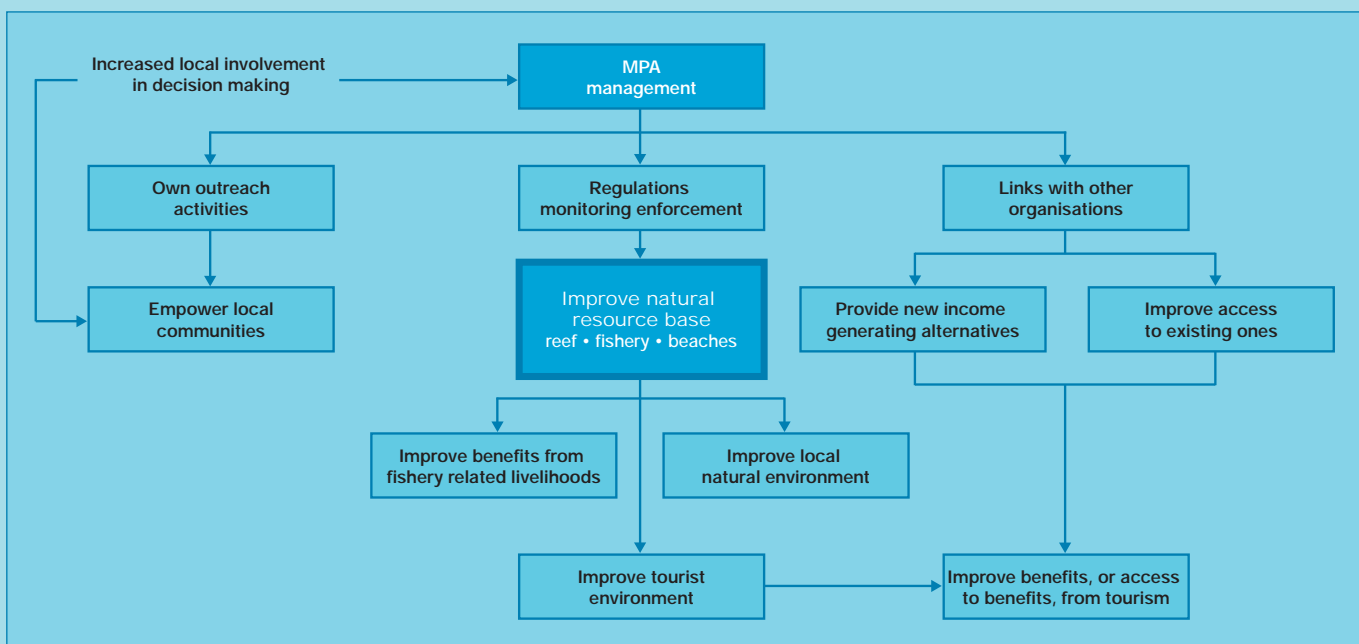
Increased local involvement in decision making

MPA management

Own outreach activities

Regulations monitoring enforcement

Links with other organisations

Empower local communities

Improve natural resource base
reef • fishery • beaches

Provide new income generating alternatives

Improve access to existing ones

Improve benefits from fishery related livelihoods

Improve local natural environment

Improve tourist environment

Improve benefits, or access to benefits, from tourism